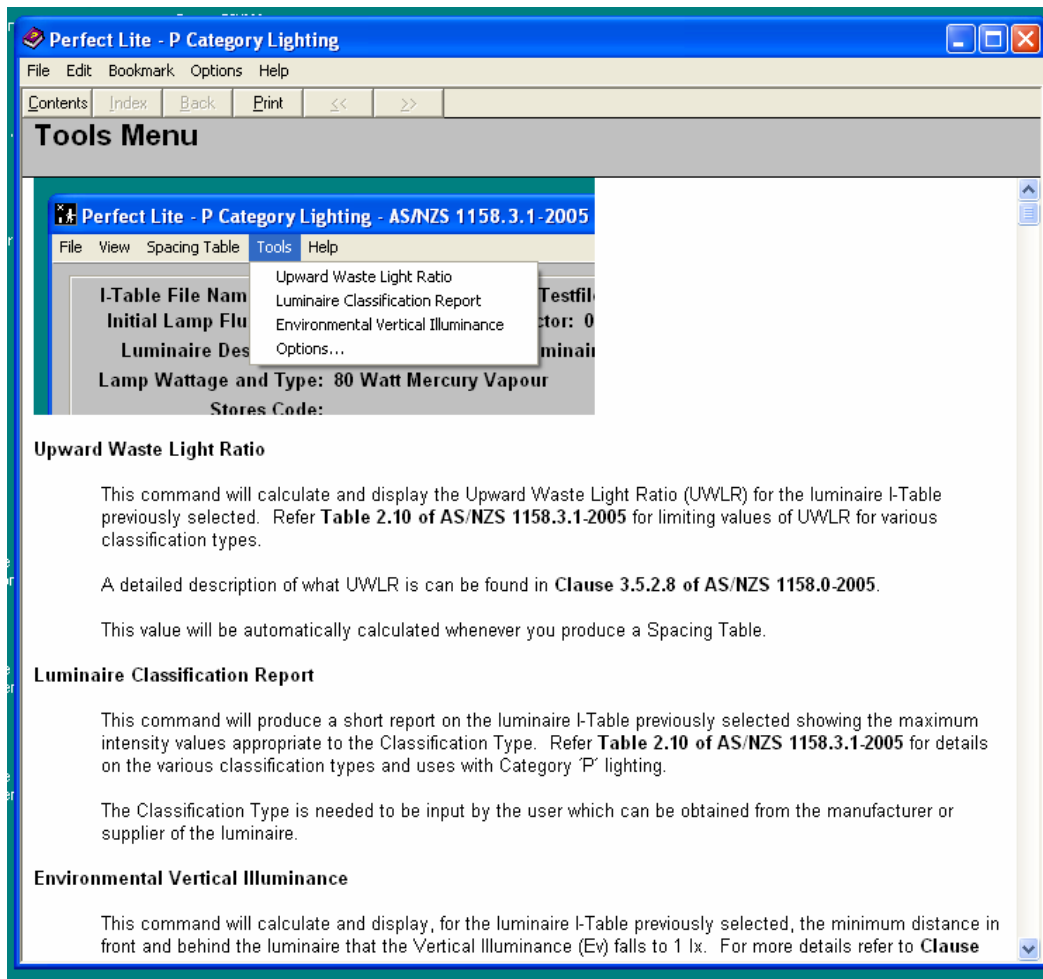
Perfect Lite - P Category Lighting

File Edit Bookmark Options Help

Contents Index Back Print << >>

Tools Menu

Perfect Lite - P Category Lighting - AS/NZS 1158.3.1-2005

File View Spacing Table Tools Help

Upward Waste Light Ratio
Luminaire Classification Report
Environmental Vertical Illuminance
Options...

I-Table File Nam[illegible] Testfil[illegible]
Initial Lamp Flu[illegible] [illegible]ctor: 0
Luminaire Des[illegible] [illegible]minai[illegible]
Lamp Wattage and Type: 80 Watt Mercury Vapour
Stores Code:

Upward Waste Light Ratio

This command will calculate and display the Upward Waste Light Ratio (UWLR) for the luminaire I-Table previously selected. Refer Table 2.10 of AS/NZS 1158.3.1-2005 for limiting values of UWLR for various classification types.

A detailed description of what UWLR is can be found in Clause 3.5.2.8 of AS/NZS 1158.0-2005.

This value will be automatically calculated whenever you produce a Spacing Table.

Luminaire Classification Report

This command will produce a short report on the luminaire I-Table previously selected showing the maximum intensity values appropriate to the Classification Type. Refer Table 2.10 of AS/NZS 1158.3.1-2005 for details on the various classification types and uses with Category 'P' lighting.

The Classification Type is needed to be input by the user which can be obtained from the manufacturer or supplier of the luminaire.

Environmental Vertical Illuminance

This command will calculate and display, for the luminaire I-Table previously selected, the minimum distance in front and behind the luminaire that the Vertical Illuminance (Ev) falls to 1 lx. For more details refer to Clause